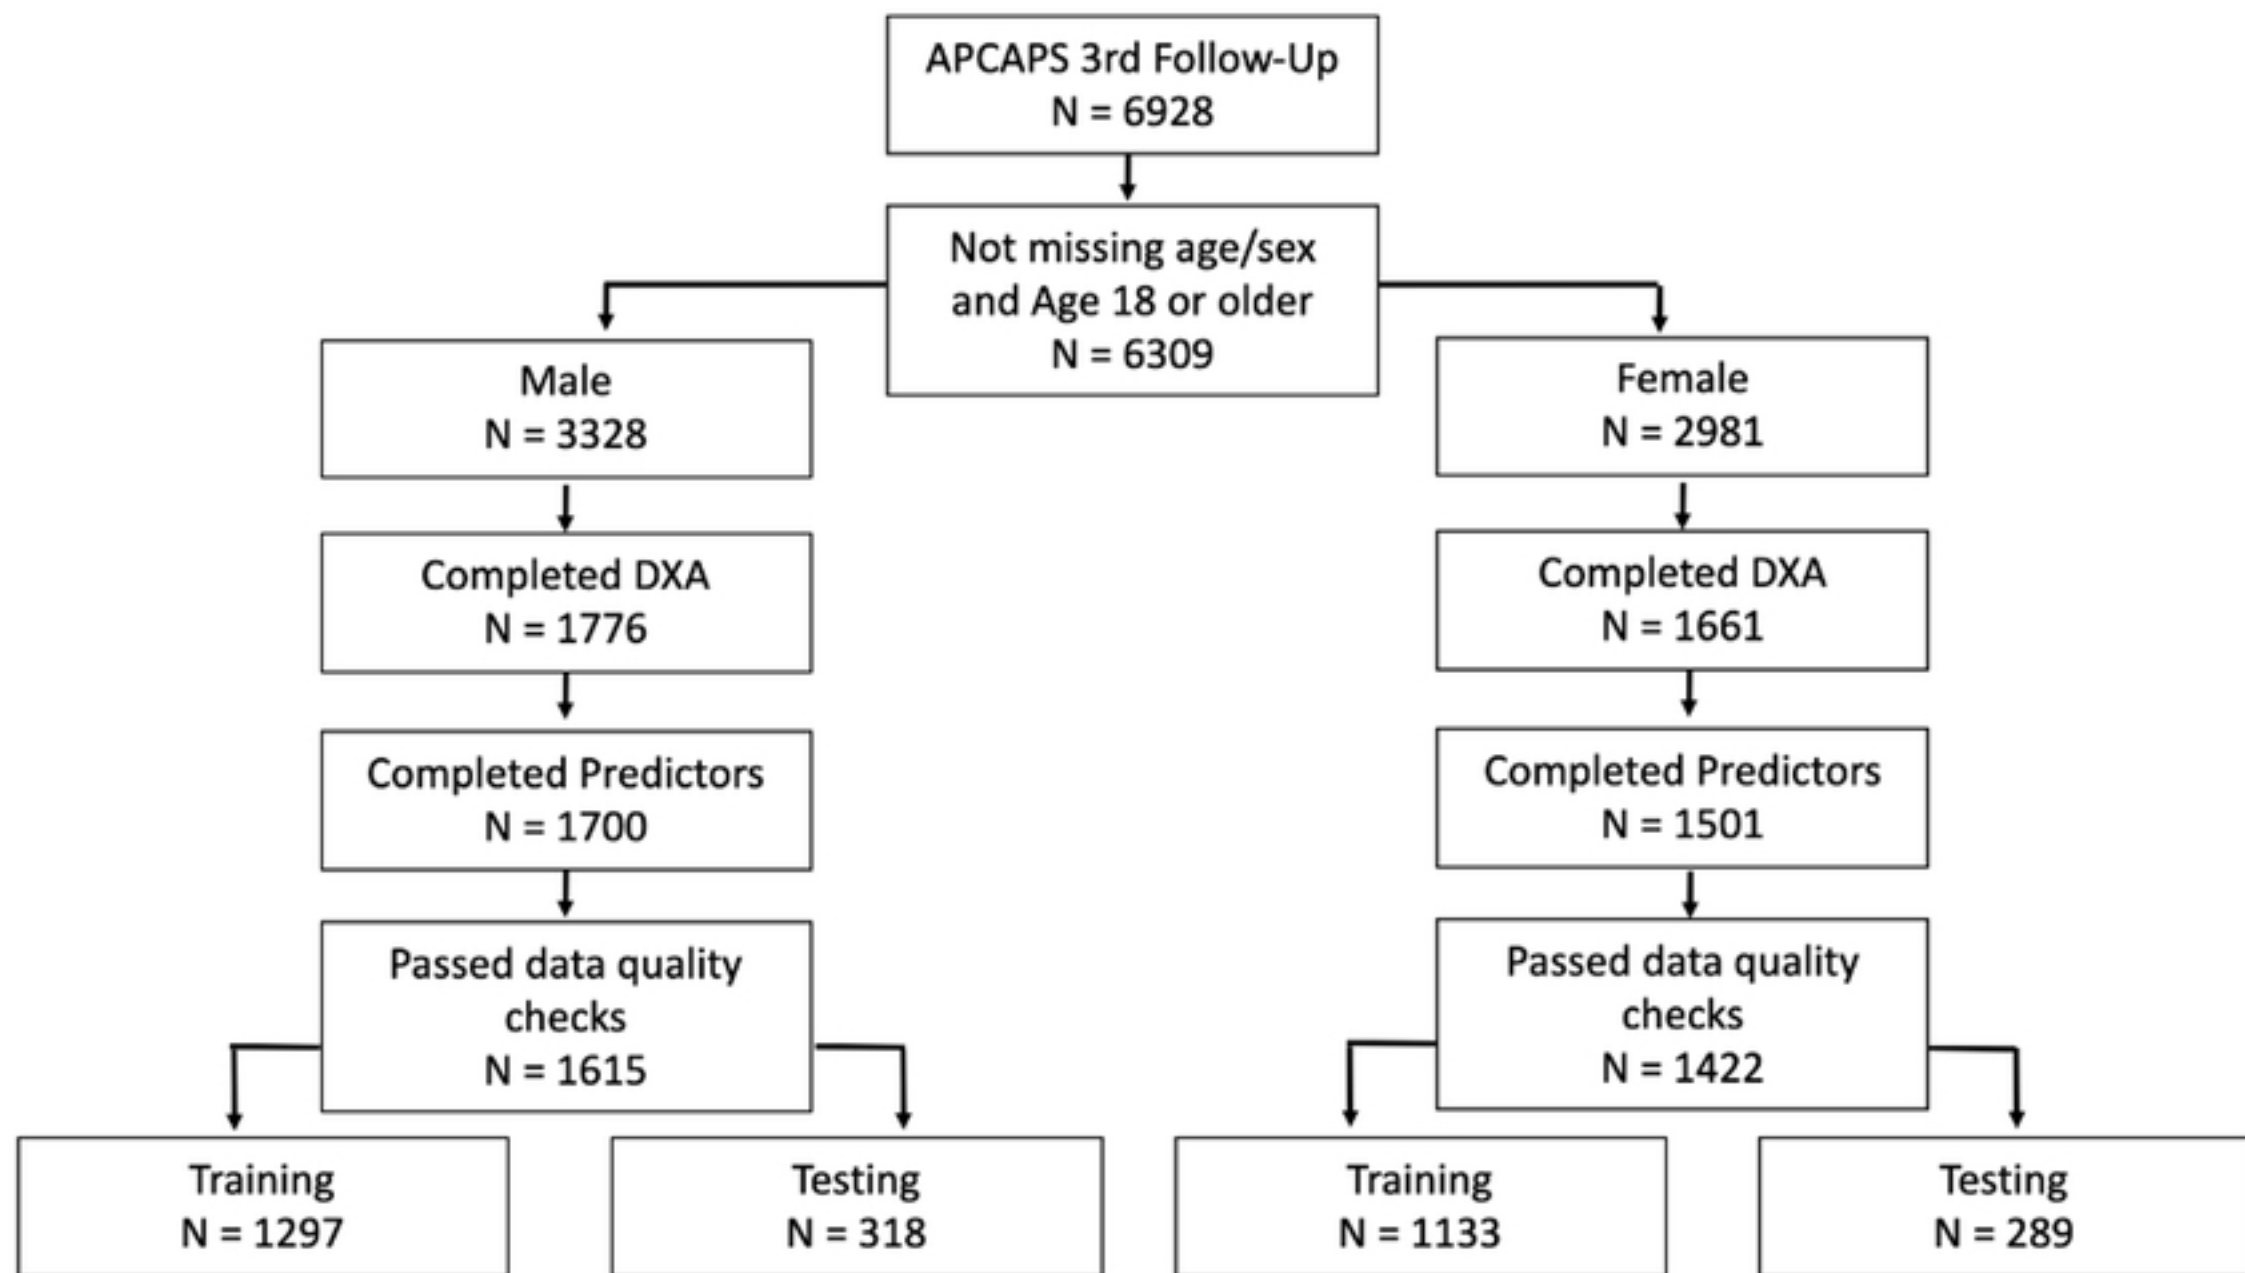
APCAPS 3rd Follow-Up
N = 6928

Not missing age/sex and Age 18 or older
N = 6309

Male
N = 3328

Completed DXA
N = 1776

Completed Predictors
N = 1700

Passed data quality checks
N = 1615

Training
N = 1297

Testing
N = 318

Female
N = 2981

Completed DXA
N = 1661

Completed Predictors
N = 1501

Passed data quality checks
N = 1422

Training
N = 1133

Testing
N = 289